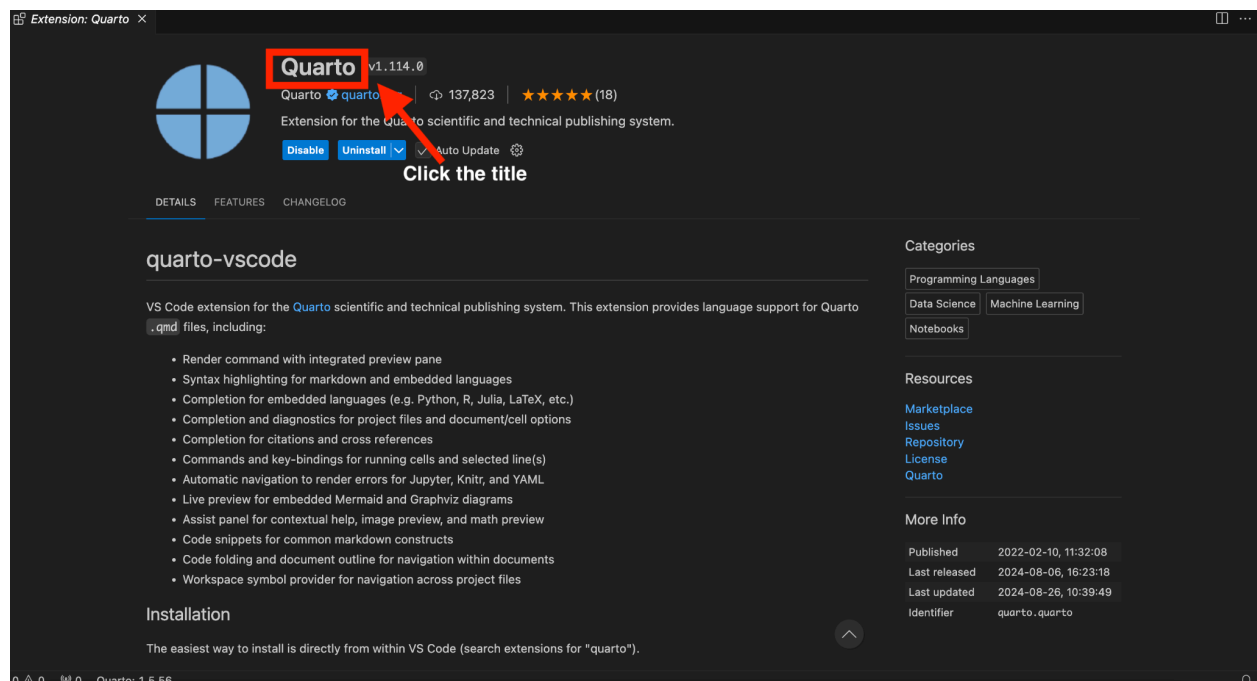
Extension: Quarto ×

Quarto v1.114.0

Quarto quarto | 137,823 | ★★★★★ (18)

Extension for the Quarto scientific and technical publishing system.

Disable Uninstall Auto Update

Click the title

DETAILS FEATURES CHANGELOG

quarto-vscode

VS Code extension for the Quarto scientific and technical publishing system. This extension provides language support for Quarto .qmd files, including:

- Render command with integrated preview pane
- Syntax highlighting for markdown and embedded languages
- Completion for embedded languages (e.g. Python, R, Julia, LaTeX, etc.)
- Completion and diagnostics for project files and document/cell options
- Completion for citations and cross references
- Commands and key-bindings for running cells and selected line(s)
- Automatic navigation to render errors for Jupyter, Knitr, and YAML
- Live preview for embedded Mermaid and Graphviz diagrams
- Assist panel for contextual help, image preview, and math preview
- Code snippets for common markdown constructs
- Code folding and document outline for navigation within documents
- Workspace symbol provider for navigation across project files

Installation

The easiest way to install is directly from within VS Code (search extensions for "quarto").

Categories

Programming Languages
Data Science Machine Learning
Notebooks

Resources

Marketplace
Issues
Repository
License
Quarto

More Info

| Published | 2022-02-10, 11:32:08 |
|---|---|
| Last released | 2024-08-06, 16:23:18 |
| Last updated | 2024-08-26, 10:39:49 |
| Identifier | quarto.quarto |

0 ⚠ 0 (ꟷ) 0 Quarto: 1.5.56